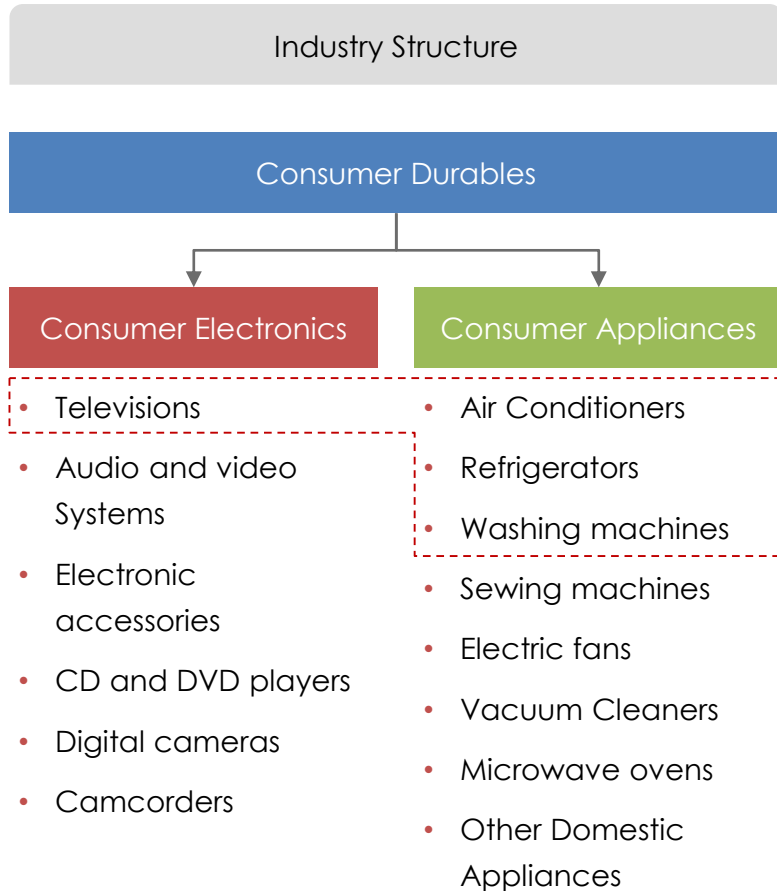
Industry Structure

Consumer Durables

Consumer Electronics

- Televisions
- Audio and video Systems
- Electronic accessories
- CD and DVD players
- Digital cameras
- Camcorders

Consumer Appliances

- Air Conditioners
- Refrigerators
- Washing machines
- Sewing machines
- Electric fans
- Vacuum Cleaners
- Microwave ovens
- Other Domestic Appliances